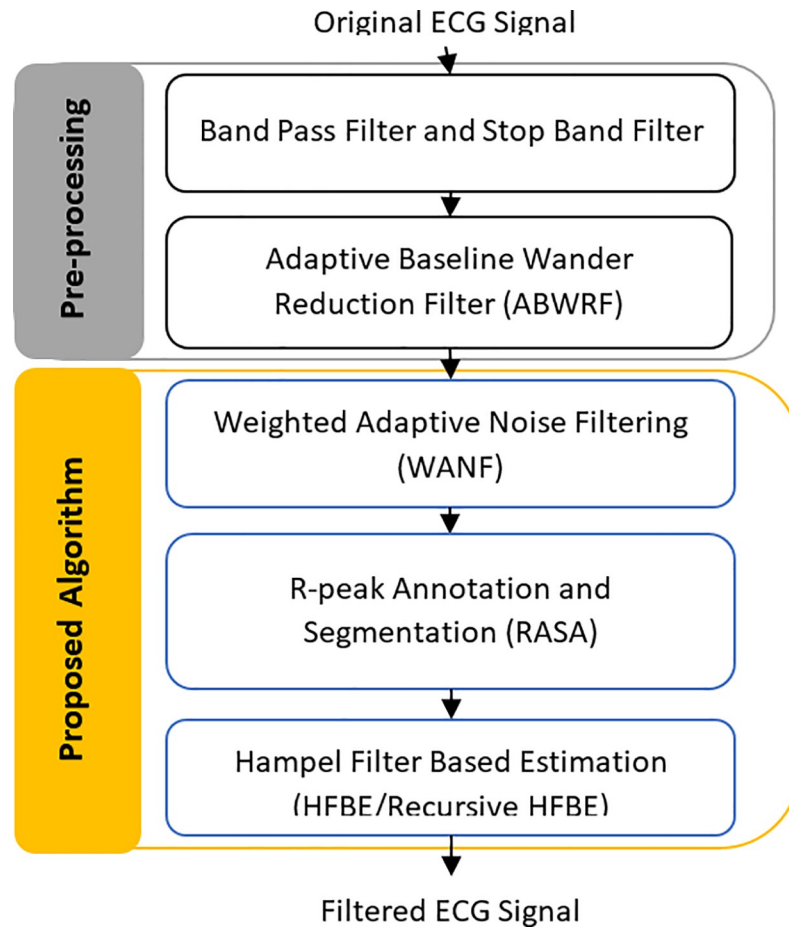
Original ECG Signal

Pre-processing

Band Pass Filter and Stop Band Filter

Adaptive Baseline Wander Reduction Filter (ABWRF)

Proposed Algorithm

Weighted Adaptive Noise Filtering (WANF)

R-peak Annotation and Segmentation (RASA)

Hampel Filter Based Estimation (HFBE/Recursive HFBE)

Filtered ECG Signal